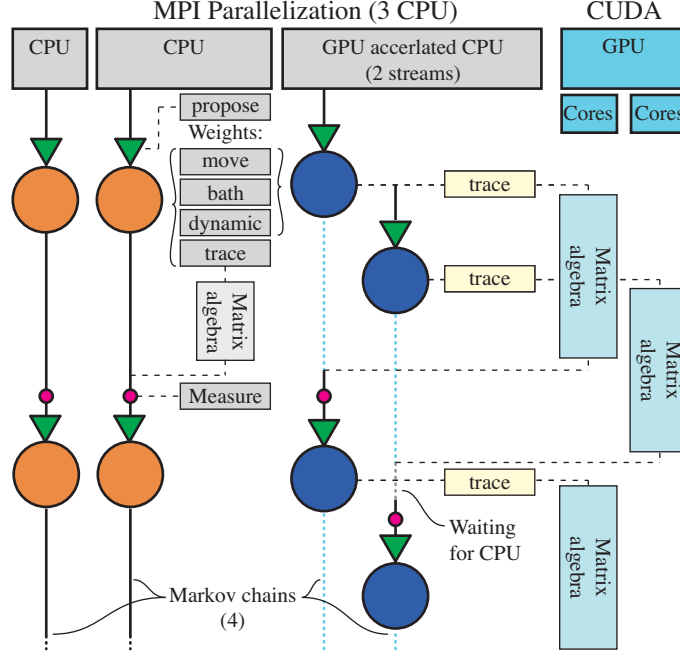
MPI Parallelization (3 CPU)

CUDA

CPU

CPU

GPU accerlated CPU (2 streams)

GPU

Cores

Cores

propose

Weights:

move

bath

dynamic

trace

Matrix algebra

Measure

trace

trace

Matrix algebra

Matrix algebra

trace

Matrix algebra

Waiting for CPU

Markov chains (4)